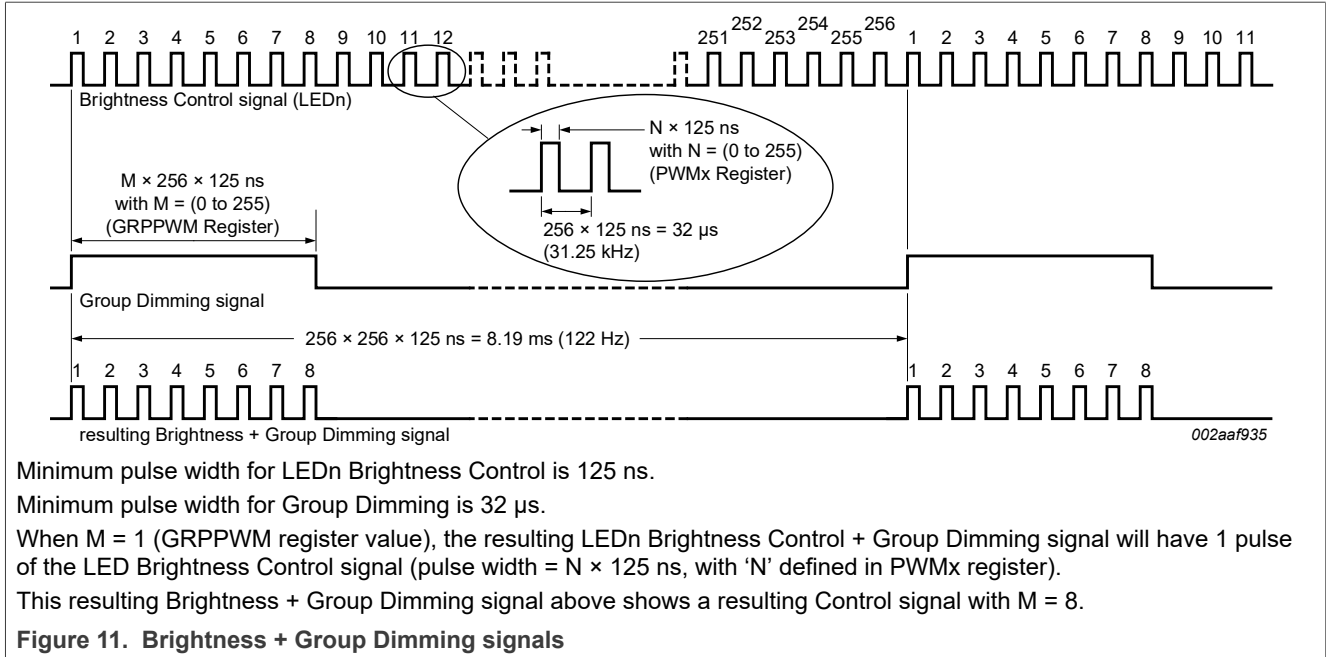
1 2 3 4 5 6 7 8 9 10 11 12 251 252 253 254 255 256 1 2 3 4 5 6 7 8 9 10 11

Brightness Control signal (LEDn)

N × 125 ns with N = (0 to 255) (PWMx Register)

256 × 125 ns = 32 µs (31.25 kHz)

M × 256 × 125 ns with M = (0 to 255) (GRPPWM Register)

Group Dimming signal

256 × 256 × 125 ns = 8.19 ms (122 Hz)

1 2 3 4 5 6 7 8 1 2 3 4 5 6 7 8

resulting Brightness + Group Dimming signal

002aaf935

Minimum pulse width for LEDn Brightness Control is 125 ns.

Minimum pulse width for Group Dimming is 32 µs.

When M = 1 (GRPPWM register value), the resulting LEDn Brightness Control + Group Dimming signal will have 1 pulse of the LED Brightness Control signal (pulse width = N × 125 ns, with 'N' defined in PWMx register).

This resulting Brightness + Group Dimming signal above shows a resulting Control signal with M = 8.

Figure 11. Brightness + Group Dimming signals